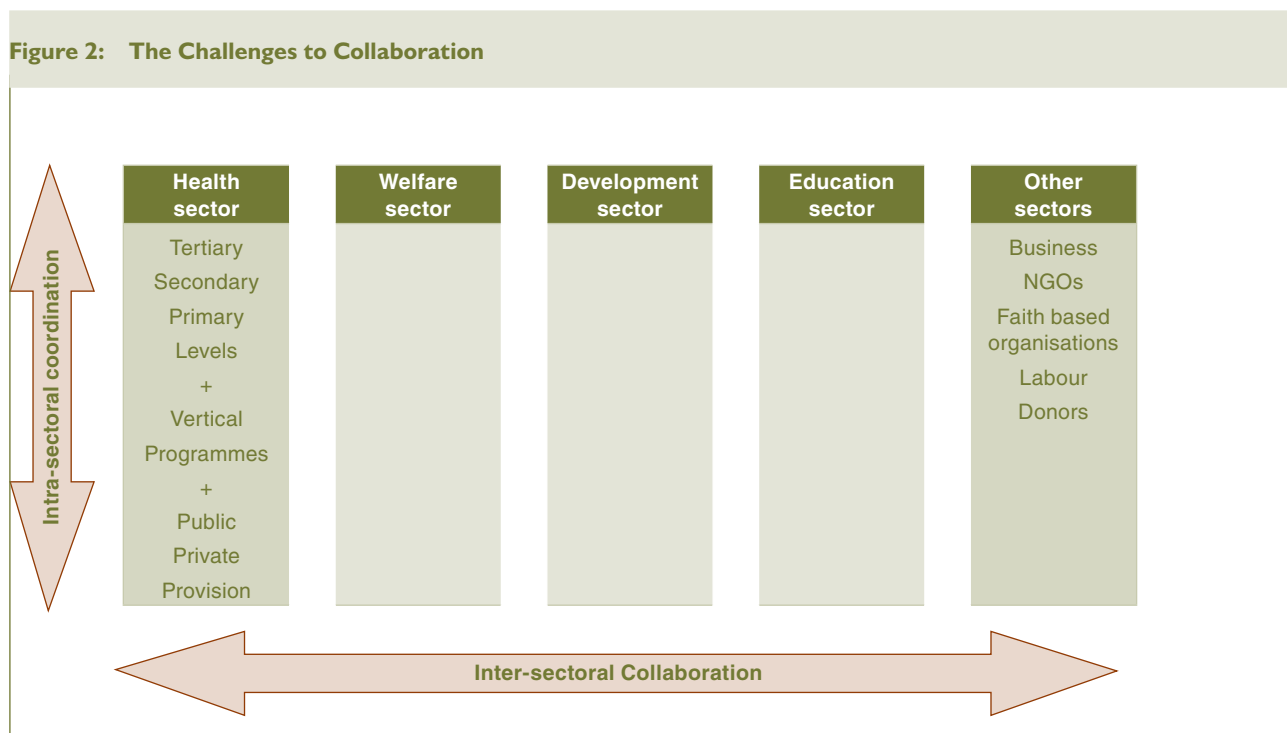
Figure 2: The Challenges to Collaboration

Intra-sectoral coordination

| Health sector | Welfare sector | Development sector | Education sector | Other sectors |
|---|---|---|---|---|
| Tertiary Secondary Primary Levels + Vertical Programmes + Public Private Provision | | | | Business NGOs Faith based organisations Labour Donors |

Inter-sectoral Collaboration